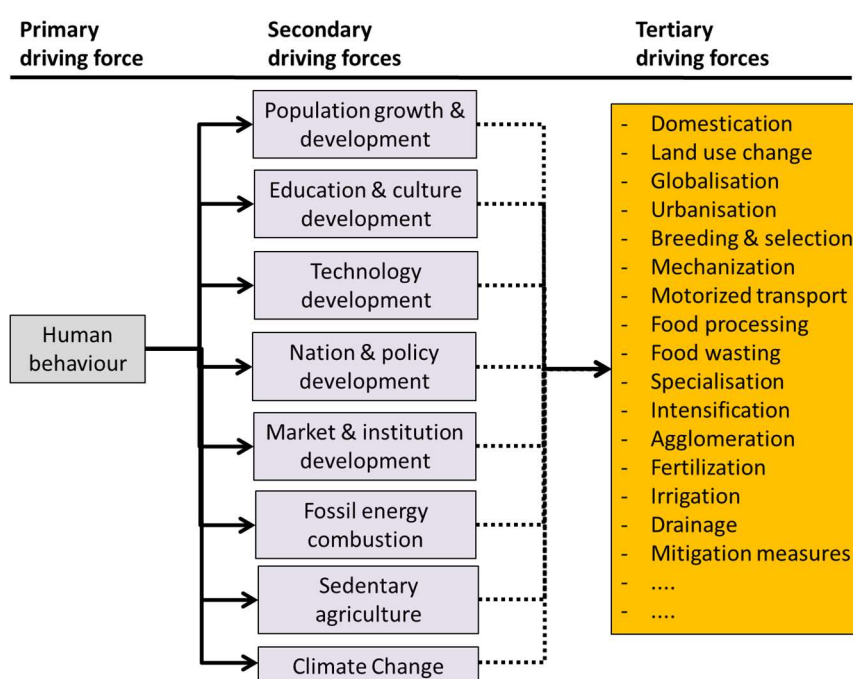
Primary driving force

Secondary driving forces

Tertiary driving forces

Human behaviour

Population growth & development

Education & culture development

Technology development

Nation & policy development

Market & institution development

Fossil energy combustion

Sedentary agriculture

Climate Change

- Domestication
- Land use change
- Globalisation
- Urbanisation
- Breeding & selection
- Mechanization
- Motorized transport
- Food processing
- Food wasting
- Specialisation
- Intensification
- Agglomeration
- Fertilization
- Irrigation
- Drainage
- Mitigation measures
- ....
- ....